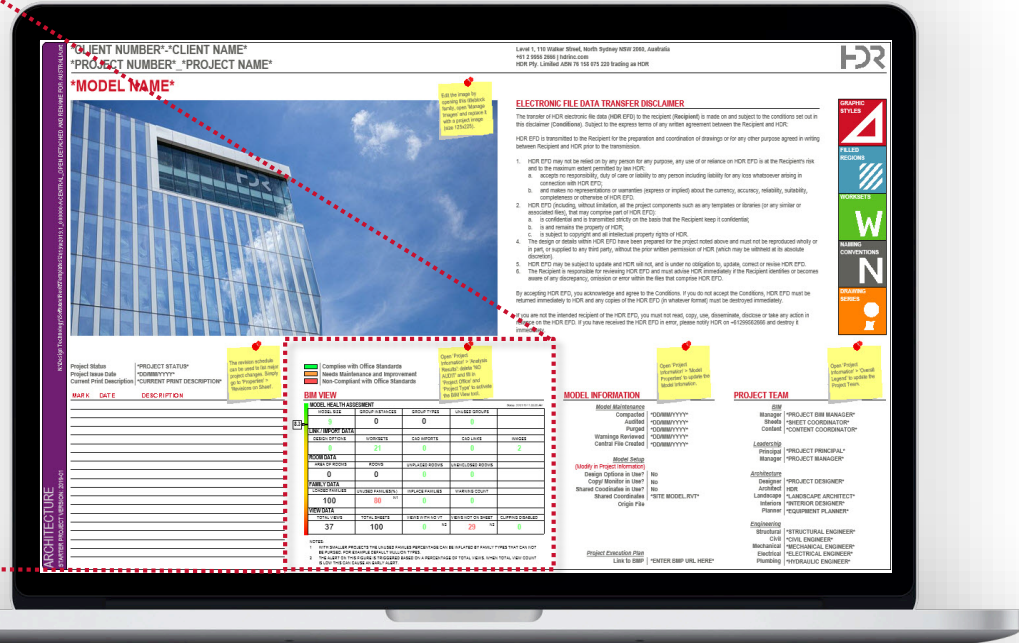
*CLIENT NUMBER*-*CLIENT NAME*
*PROJECT NUMBER*_*PROJECT NAME*

*MODEL NAME*

Level 1, 110 Walker Street, North Sydney NSW 2060, Australia
+61 2 9956 2666 | hdrinc.com
HDR Pty. Limited ABN 76 158 075 220 trading as HDR

HDR

Edit the image by opening this titleblock family, view 'Manage Images' and replace it with a project image (size 125x225).

ELECTRONIC FILE DATA TRANSFER DISCLAIMER

The transfer of HDR electronic file data (HDR EFD) to the recipient (Recipient) is made on and subject to the conditions set out in this disclaimer (Conditions). Subject to the express terms of any written agreement between the Recipient and HDR:

HDR EFD is transmitted to the Recipient for the preparation and coordination of drawings or for any other purpose agreed in writing between Recipient and HDR prior to the transmission.

1. HDR EFD may not be relied on by any person for any purpose, any use of or reliance on HDR EFD is at the Recipient's risk and to the maximum extent permitted by law HDR:
a. accepts no responsibility, duty of care or liability to any person including liability for any loss whatsoever arising in connection with HDR EFD;
b. and makes no representations or warranties (express or implied) about the currency, accuracy, reliability, suitability, completeness or otherwise of HDR EFD.
2. HDR EFD (including, without limitation, all the project components such as any templates or libraries (or any similar or associated files), that may comprise part of HDR EFD):
a. is confidential and is transmitted strictly on the basis that the Recipient keep it confidential;
b. is and remains the property of HDR;
c. is subject to copyright and all intellectual property rights of HDR.
3. The design or details within HDR EFD have been prepared for the project noted above and must not be reproduced wholly or in part, or supplied to any third party, without the prior written permission of HDR (which may be withheld at its absolute discretion).
5. HDR EFD may be subject to update and HDR will not, and is under no obligation to, update, correct or revise HDR EFD.
6. The Recipient is responsible for reviewing HDR EFD and must advise HDR immediately if the Recipient identifies or becomes aware of any discrepancy, omission or error within the files that comprise HDR EFD.

By accepting HDR EFD, you acknowledge and agree to the Conditions. If you do not accept the Conditions, HDR EFD must be returned immediately to HDR and any copies of the HDR EFD (in whatever format) must be destroyed immediately.

If you are not the intended recipient of the HDR EFD, you must not read, copy, use, disseminate, disclose or take any action in reliance on the HDR EFD. If you have received the HDR EFD in error, please notify HDR on +61299562666 and destroy it immediately.

GRAPHIC STYLES
FILLED REGIONS
WORKSETS
W
NAMING CONVENTIONS
N
DRAWING SERIES

Project Status *PROJECT STATUS*
Project Issue Date *DD/MM/YYYY*
Current Print Description *CURRENT PRINT DESCRIPTION*

The revision schedule can be used to list major project changes. Simply go to 'Properties' > 'Revisions on Sheet'.

MARK DATE DESCRIPTION

Complies with Office Standards
Needs Maintenance and Improvement
Non-Compliant with Office Standards

Open 'Project Information' > 'Analysis Results': delete 'NO AUDIT' and fill in 'Project Office' and 'Project Type' to activate the BIM View tool.

BIM VIEW

| MODEL HEALTH ASSESMENT | | | | |
|---|---|---|---|---|
| MODEL SIZE | GROUP INSTANCES | GROUP TYPES | UNUSED GROUPS | |
| | 0 | 0 | 0 | |
| LINK / IMPORT DATA | | | | |
| DESIGN OPTIONS | WORKSETS | CAD IMPORTS | CAD LINKS | IMAGES |
| 0 | 21 | 0 | 0 | 2 |
| ROOM DATA | | | | |
| AREA OF ROOMS | ROOMS | UNPLACED ROOMS | UNENCLOSED ROOMS | |
| 0 | 0 | 0 | 0 | |
| FAMILY DATA | | | | |
| LOADED FAMILIES | UNUSED FAMILIES(%) | INPLACE FAMILIES | WARNING COUNT | |
| 100 | 80 | 0 | 0 | |
| VIEW DATA | | | | |
| TOTAL VIEWS | TOTAL SHEETS | VIEWS WITH NO VT | VIEWS NOT ON SHEET | CLIPPING DISABLED |
| 37 | 100 | 0 | 0 | 0 |

NOTES:
1. WITH SMALLER PROJECTS THE UNUSED FAMILIES PERCENTAGE CAN BE INFLATED BY FAMILY TYPES THAT CAN NOT BE PURGED, FOR EXAMPLE DEFAULT HOLLOW TYPES.
2. THE ALERT ON THIS FIGURE IS TRIGGERED BASED ON A PERCENTAGE OF TOTAL VIEWS. WHEN TOTAL VIEW COUNT IS LOW THIS CAN CAUSE AN EARLY ALERT.

Open 'Project Information' > 'Model Properties' to update the Model Information.

MODEL INFORMATION

Model Maintenance
Compacted *DD/MM/YYYY*
Audited *DD/MM/YYYY*
Purged *DD/MM/YYYY*
Warnings Reviewed *DD/MM/YYYY*
Central File Created *DD/MM/YYYY*

Model Setup
(Modify in Project Information)
Design Options in Use? No
Copy Monitor in Use? No
Shared Coordinates in Use? No
Shared Coordinates *SITE MODEL.RVT*
Origin File

Project Execution Plan
Link to BMP *ENTER BMP URL HERE*

Open 'Project Information' > 'Overall Legend' to update the Project Team.

PROJECT TEAM

BIM
Manager *PROJECT BIM MANAGER*
Sheets *SHEET COORDINATOR*
Content *CONTENT COORDINATOR*

Leadership
Principal *PROJECT PRINCIPAL*
Manager *PROJECT MANAGER*

Architecture
Designer *PROJECT DESIGNER*
Architect HDR
Landscape *LANDSCAPE ARCHITECT*
Interiors *INTERIOR DESIGNER*
Planner *EQUIPMENT PLANNER*

Engineering
Structural *STRUCTURAL ENGINEER*
Civil *CIVIL ENGINEER*
Mechanical *MECHANICAL ENGINEER*
Electrical *ELECTRICAL ENGINEER*
Plumbing *HYDRAULIC ENGINEER*

ARCHITECTURE
STARTER PROJECT VERSION: 2019-01